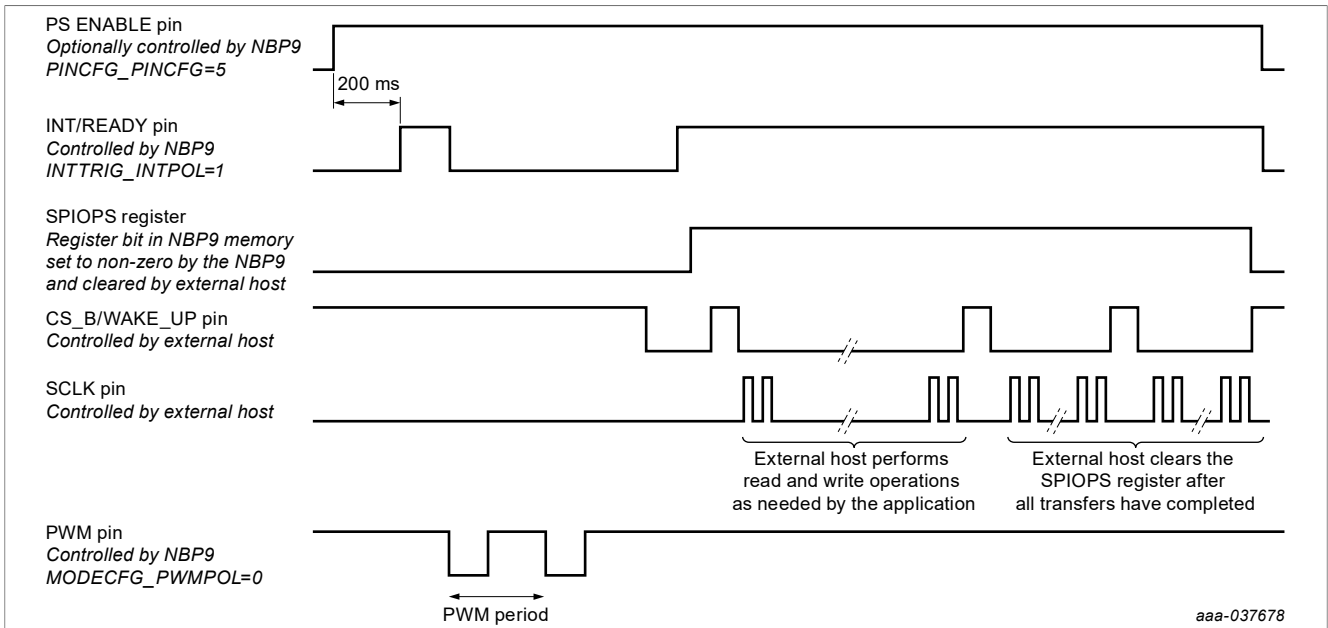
PS ENABLE pin
Optionally controlled by NBP9
PINCFG_PINCFG=5

200 ms

INT/READY pin
Controlled by NBP9
INTTRIG_INTPOL=1

SPIOPS register
Register bit in NBP9 memory set to non-zero by the NBP9 and cleared by external host

CS_B/WAKE_UP pin
Controlled by external host

SCLK pin
Controlled by external host

External host performs read and write operations as needed by the application

External host clears the SPIOPS register after all transfers have completed

PWM pin
Controlled by NBP9
MODECFG_PWMPOL=0

PWM period

aaa-037678